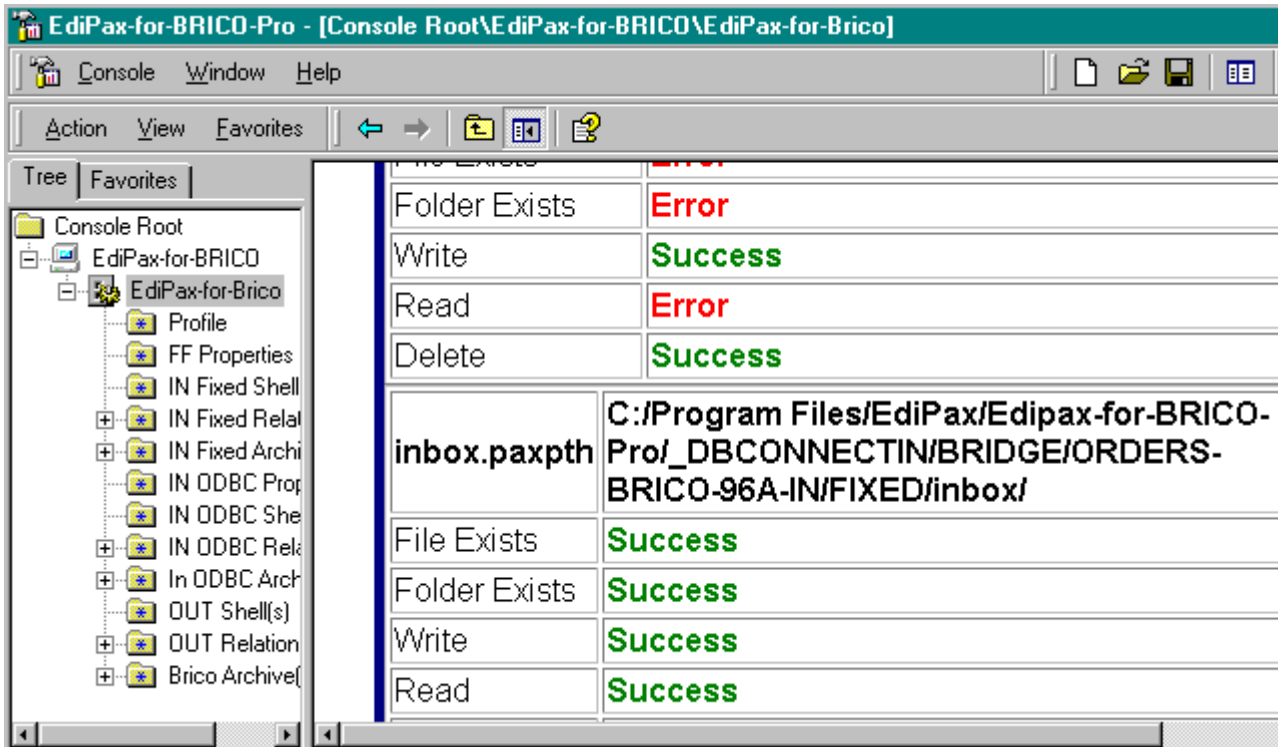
EdiPax-for-BRICO-Pro - [Console Root\EdiPax-for-BRICO\EdiPax-for-Brico]

Console Window Help

Action View Favorites

Tree Favorites

Console Root
EdiPax-for-BRICO
EdiPax-for-Brico
Profile
FF Properties
IN Fixed Shell
IN Fixed Relat
IN Fixed Archi
IN ODBC Prop
IN ODBC She
IN ODBC Rela
In ODBC Arch
OUT Shell(s)
OUT Relation
Brico Archive(

| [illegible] | Error |
|---|---|
| Folder Exists | Error |
| Write | Success |
| Read | Error |
| Delete | Success |

| inbox.paxpth | C:/Program Files/EdiPax/Edipax-for-BRICO-Pro/_DBCONNECTIN/BRIDGE/ORDERS-BRICO-96A-IN/FIXED/inbox/ |
|---|---|
| File Exists | Success |
| Folder Exists | Success |
| Write | Success |
| Read | Success |